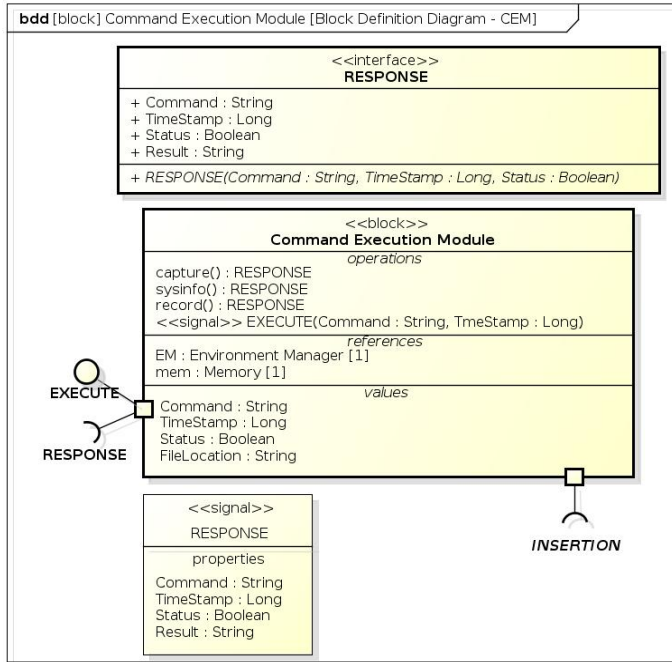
bdd [block] Command Execution Module [Block Definition Diagram - CEM]

<<interface>>
RESPONSE

+ Command : String
+ TimeStamp : Long
+ Status : Boolean
+ Result : String

+ RESPONSE(Command : String, TimeStamp : Long, Status : Boolean)

<<block>>
Command Execution Module

operations
capture() : RESPONSE
sysinfo() : RESPONSE
record() : RESPONSE
<<signal>> EXECUTE(Command : String, TmeStamp : Long)

references
EM : Environment Manager [1]
mem : Memory [1]

values
Command : String
TimeStamp : Long
Status : Boolean
FileLocation : String

EXECUTE

RESPONSE

INSERTION

<<signal>>
RESPONSE

properties
Command : String
TimeStamp : Long
Status : Boolean
Result : String